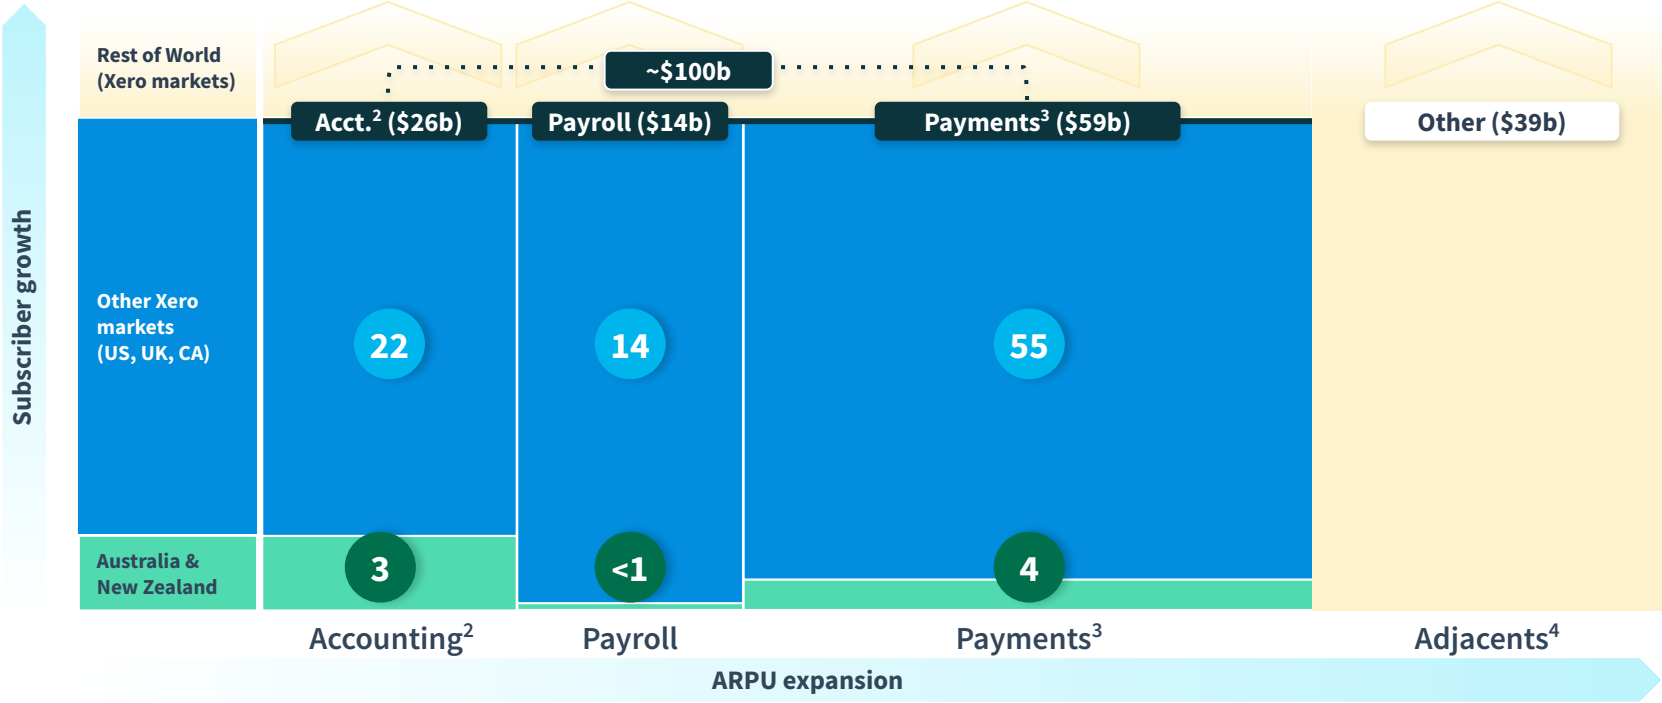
Subscriber growth

Rest of World (Xero markets)

~$100b

Acct.$^2$ ($26b)

Payroll ($14b)

Payments$^3$ ($59b)

Other ($39b)

Other Xero markets (US, UK, CA)

22

14

55

Australia & New Zealand

3

<1

4

Accounting$^2$

Payroll

Payments$^3$

Adjacents$^4$

ARPU expansion